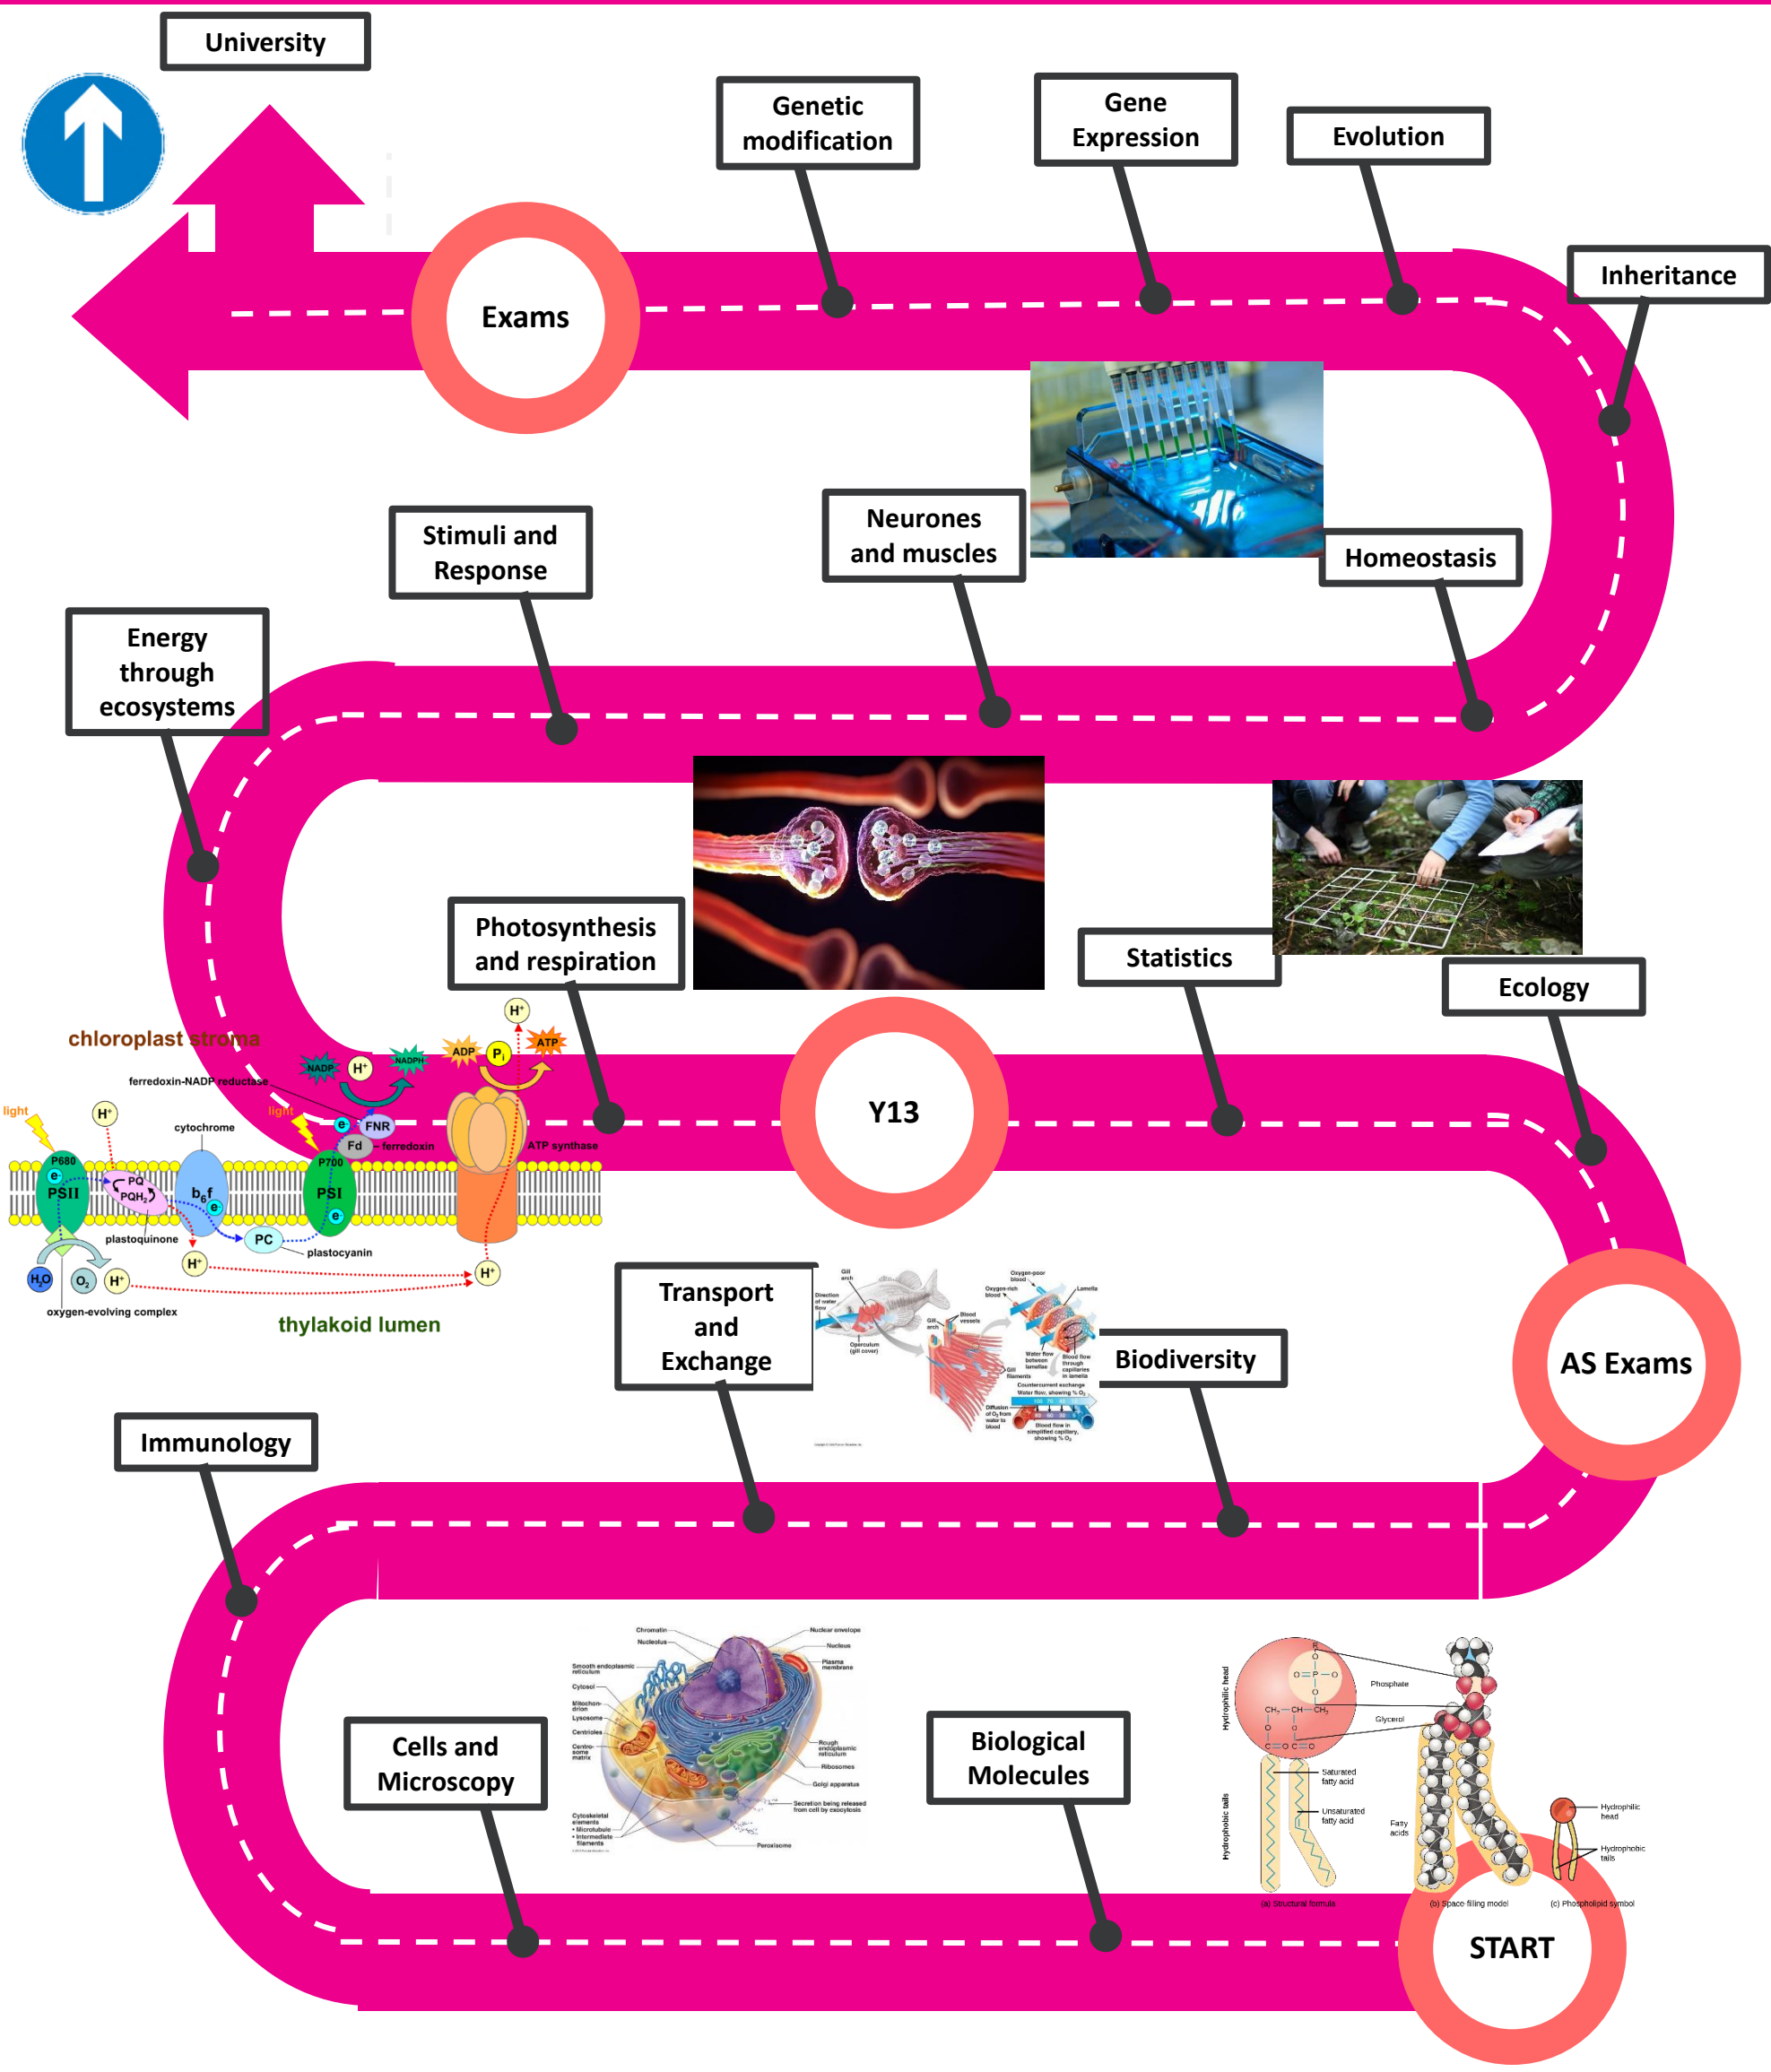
University

Genetic modification

Gene Expression

Evolution

Inheritance

Exams

Homeostasis

Neurones and muscles

Stimuli and Response

Energy through ecosystems

Photosynthesis and respiration

Statistics

Ecology

Y13

chloroplast stroma

ferredoxin-NADP reductase

NADP

$H^+$

NADPH

ADP

$P_i$

ATP

FNR

Fd

ferredoxin

ATP synthase

light

cytochrome

P680

PSII

PQ

$PQH_2$

$b_6f$

P700

PSI

PC

plastoquinone

plastocyanin

$H_2O$

$O_2$

oxygen-evolving complex

thylakoid lumen

Transport and Exchange

Biodiversity

AS Exams

Immunology

Cells and Microscopy

Biological Molecules

Phosphate

Glycerol

Saturated fatty acid

Unsaturated fatty acid

Fatty acids

Hydrophilic head

Hydrophobic tails

(a) Structural formula

(b) Space-filling model

(c) Phospholipid symbol

START